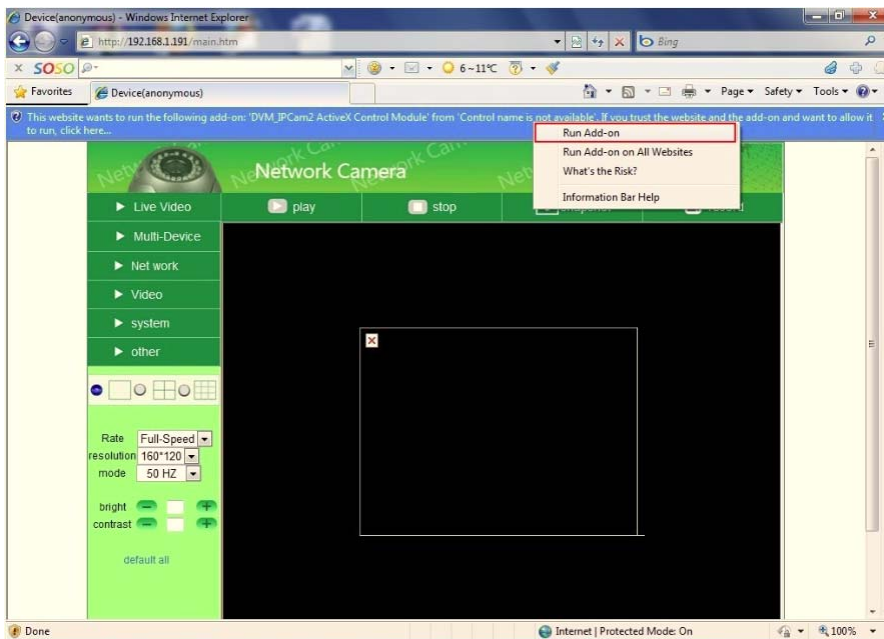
Device(anonymous) - Windows Internet Explorer

http://192.168.1.191/main.htm

Bing

× SOSO

6~11℃

Favorites

Device(anonymous)

Page ▾ Safety ▾ Tools ▾

This website wants to run the following add-on: 'DVM_IPCam2 ActiveX Control Module' from 'Control name is not available'. If you trust the website and the add-on and want to allow it to run, click here...

Run Add-on
Run Add-on on All Websites
What's the Risk?
Information Bar Help

Network Camera

Live Video
Multi-Device
Net work
Video
system
other

play
stop

Rate Full-Speed
resolution 160*120
mode 50 HZ

bright
contrast

default all

Done

Internet | Protected Mode: On

100%